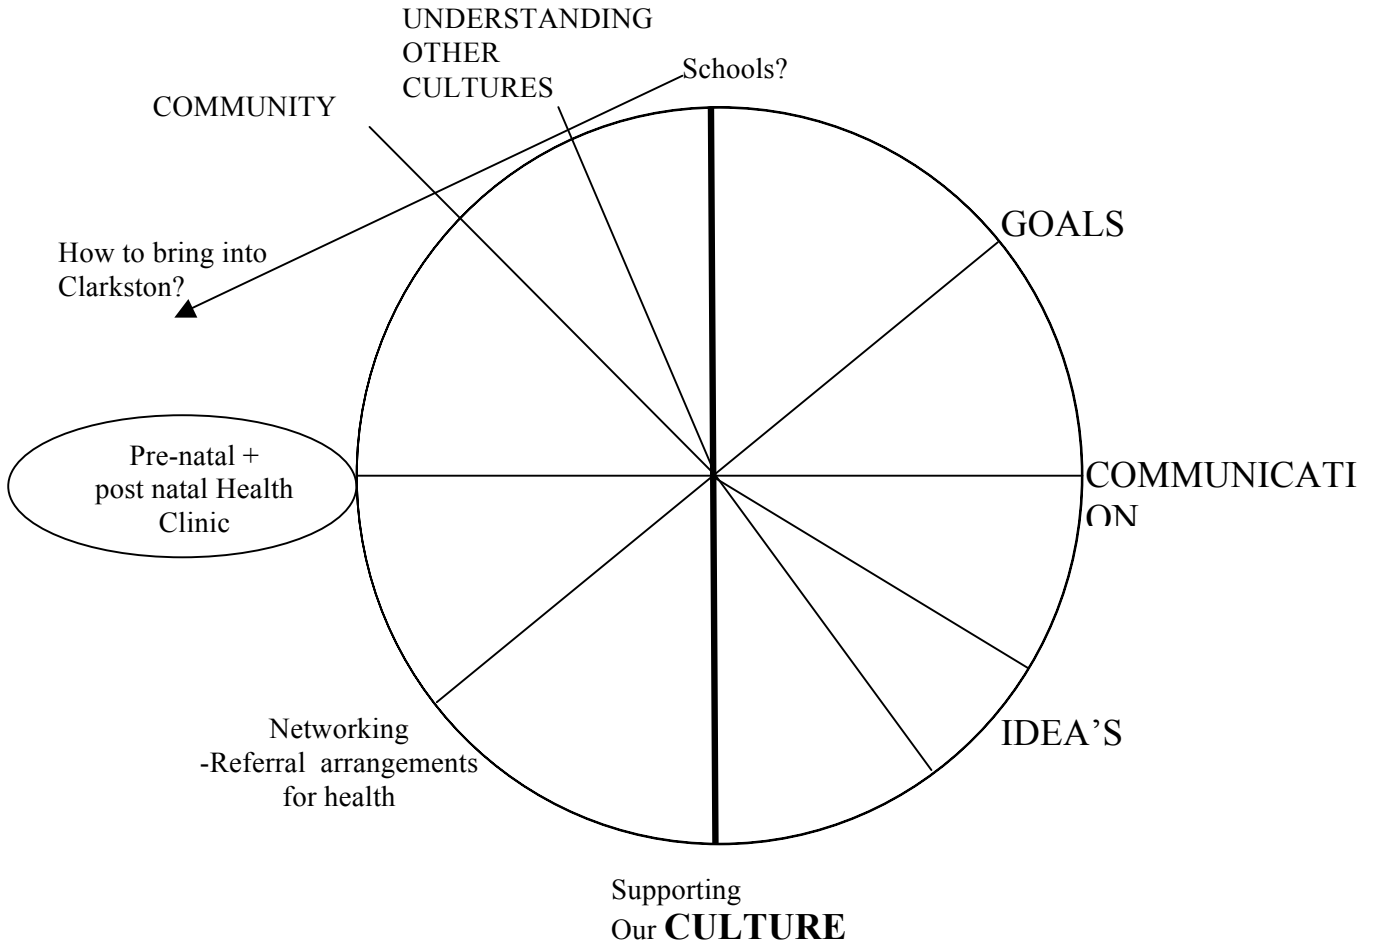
UNDERSTANDING OTHER CULTURES

Schools?

COMMUNITY

GOALS

How to bring into Clarkston?

Pre-natal + post natal Health Clinic

COMMUNICATI ON

IDEA'S

Networking -Referral arrangements for health

Supporting Our CULTURE